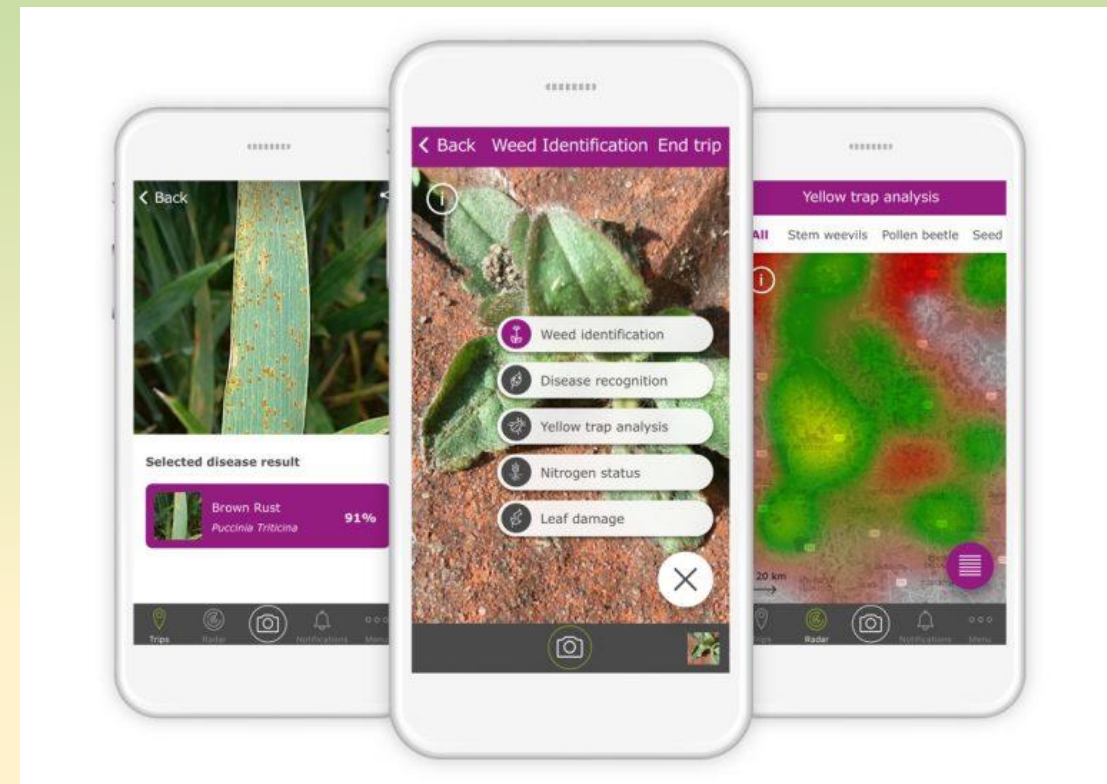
< Back

Selected disease result

Brown Rust
Puccinia Triticina
91%

Trips Radar Notifications Menu

< Back Weed Identification End trip

Weed identification
Disease recognition
Yellow trap analysis
Nitrogen status
Leaf damage

Yellow trap analysis

All Stem weevils Pollen beetle Seed

20 km

Trips Radar Notifications Menu